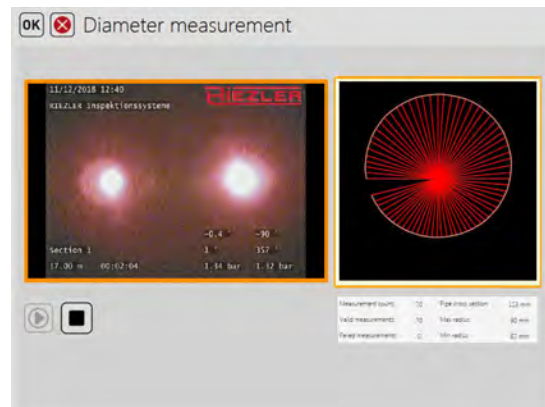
OK Diameter measurement

11/12/2018 12:40
RIEZLER inspektionssysteme
RIEZLER

-0.4 ° -90 °
Section 1 1 ° 357 °
17.00 m 00:02:04 1.34 bar 1.32 bar

| Measurement count | 70 | Pipe cross section | 113 mm |
|---|---|---|---|
| Valid measurements | 70 | Max radius | 60 mm |
| Failed measurements | 0 | Min radius | 60 mm |